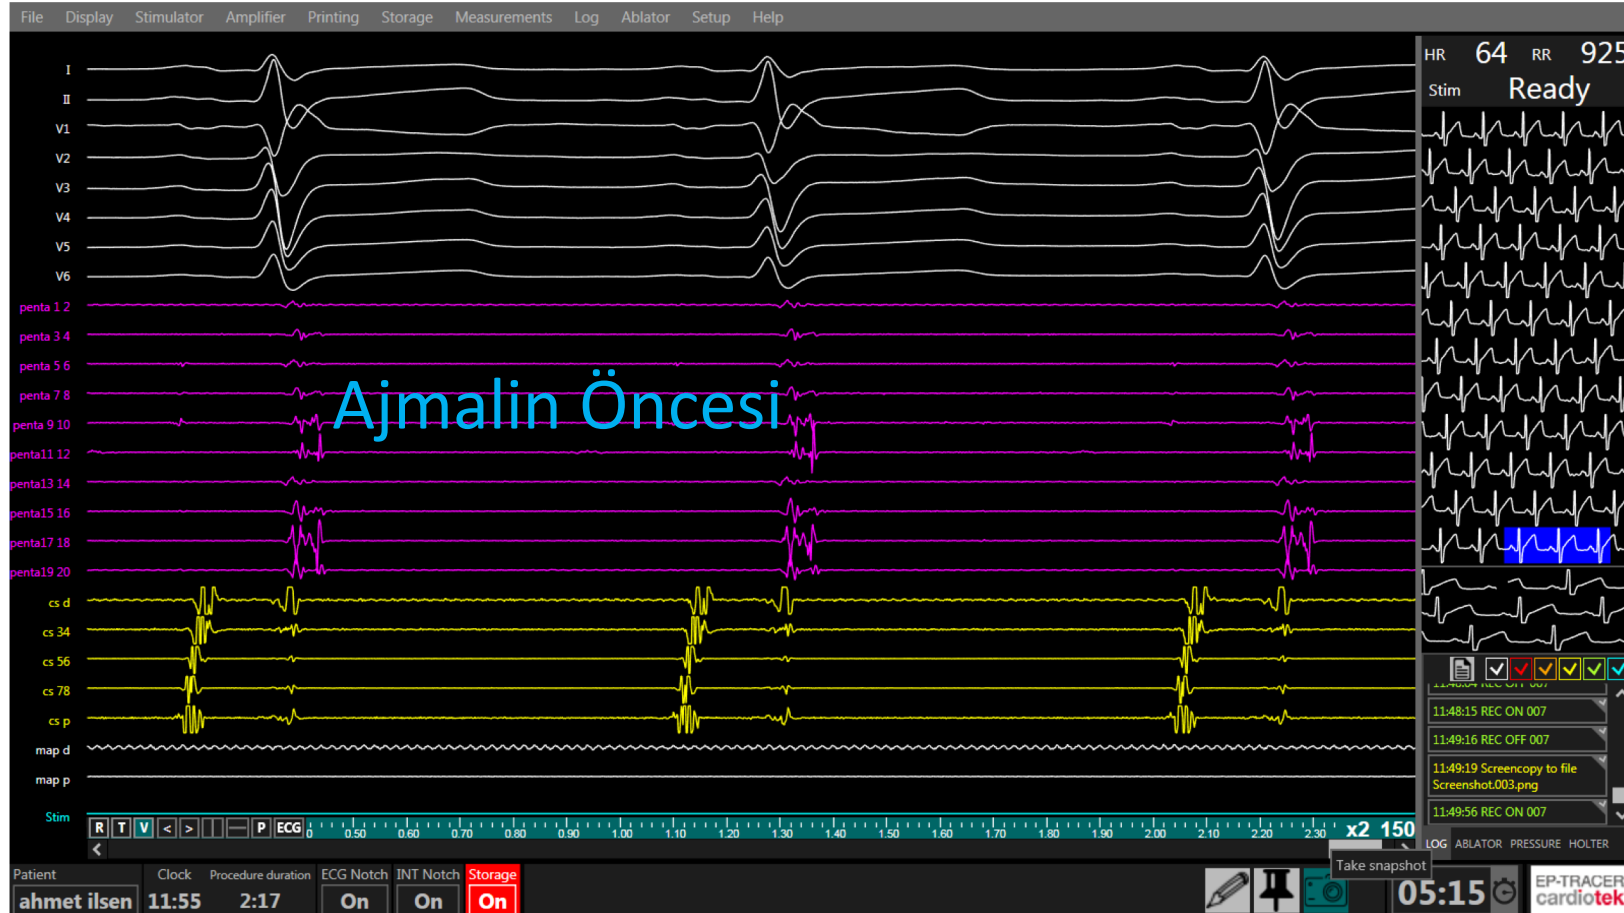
File Display Stimulator Amplifier Printing Storage Measurements Log Ablator Setup Help

HR 64 RR 925
Stim Ready

I
II
V1
V2
V3
V4
V5
V6
penta 1 2
penta 3 4
penta 5 6
penta 7 8
penta 9 10
penta11 12
penta13 14
penta15 16
penta17 18
penta19 20
cs d
cs 34
cs 56
cs 78
cs p
map d
map p
Stim

Ajmalin Öncesi

R T V < > P ECG 0 0.50 0.60 0.70 0.80 0.90 1.00 1.10 1.20 1.30 1.40 1.50 1.60 1.70 1.80 1.90 2.00 2.10 2.20 2.30 x2 150

11:48:15 REC ON 007
11:49:16 REC OFF 007
11:49:19 Screencopy to file Screenshot.003.png
11:49:56 REC ON 007

LOG ABLATOR PRESSURE HOLTER

Take snapshot

Patient ahmet ilsen
Clock 11:55
Procedure duration 2:17
ECG Notch On
INT Notch On
Storage On

05:15
EP-TRACER cardiotek